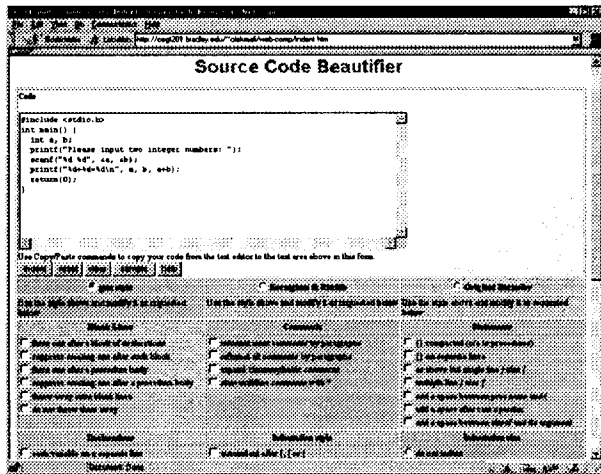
Source Code Beautifier

Code

#include <stdio.h>
int main() {
  int a, b;
  printf("Please input two integer numbers: ");
  scanf("%d %d", &a, &b);
  printf("%d+%d=%d\n", a, b, a+b);
  return(0);
}

Use Copy/Paste commands to copy your code from the text editor to the text area above in this form.

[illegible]

Kernighan & Ritchie

Original Beautifier

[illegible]